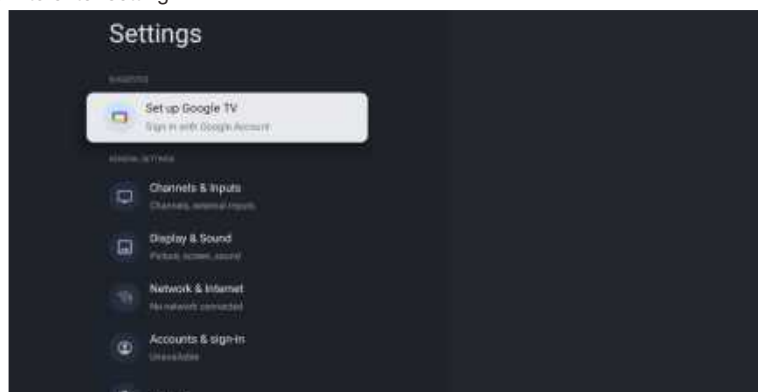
Settings

SUGGESTED

Set up Google TV
Sign in with Google Account

GENERAL SETTINGS

Channels & Inputs
Channels, external inputs

Display & Sound
Picture, screen, sound

Network & Internet
No network connected

Accounts & sign-in
Unavailable